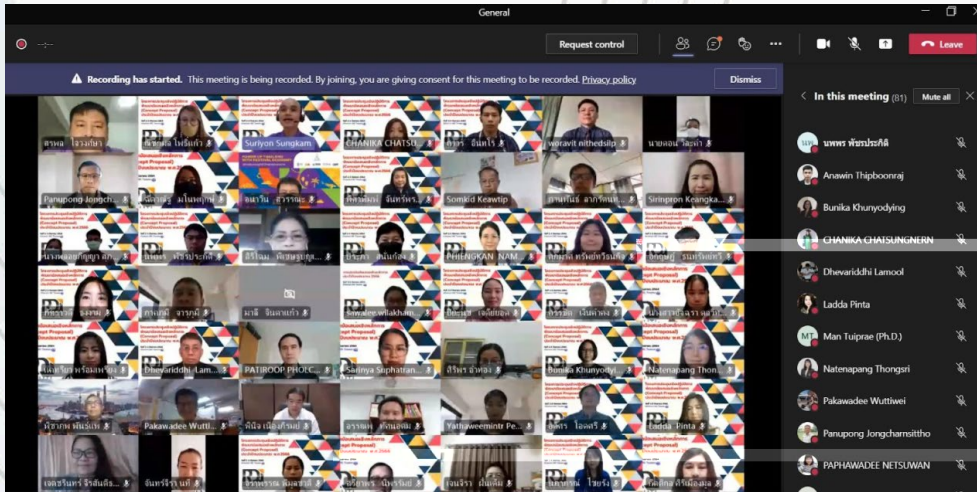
General

Request control

Leave

Recording has started. This meeting is being recorded. By joining, you are giving consent for this meeting to be recorded. Privacy policy

Dismiss

In this meeting (81)

Mute all

นพพร พัชรประกิติ

Anawin Thipboonraj

Bunika Khunyodying

CHANIKA CHATSUNGNERN

Dhevariddhi Lamool

Ladda Pinta

Man Tuiprae (Ph.D.)

Natenapang Thongsri

Pakawadee Wuttiwei

Panupong Jongcharnsittho

PAPHAWADEE NETSUWAN

Suriyon Sungkam

CHANIKA CHATSU

worravit nithedsilp

Panupong Jongch

Somkid Keawtip

Sirinporn Keangka

PHIENGKAN NAM

Sawalee wilakham

PATIROOP PHOC

Dhevariddhi Lam

Pakawadee Wutti

Sarinya Suphatan

Yathaweemintr Pe

Bunika Khunyody

Natenapang Thon

Ladda Pinta